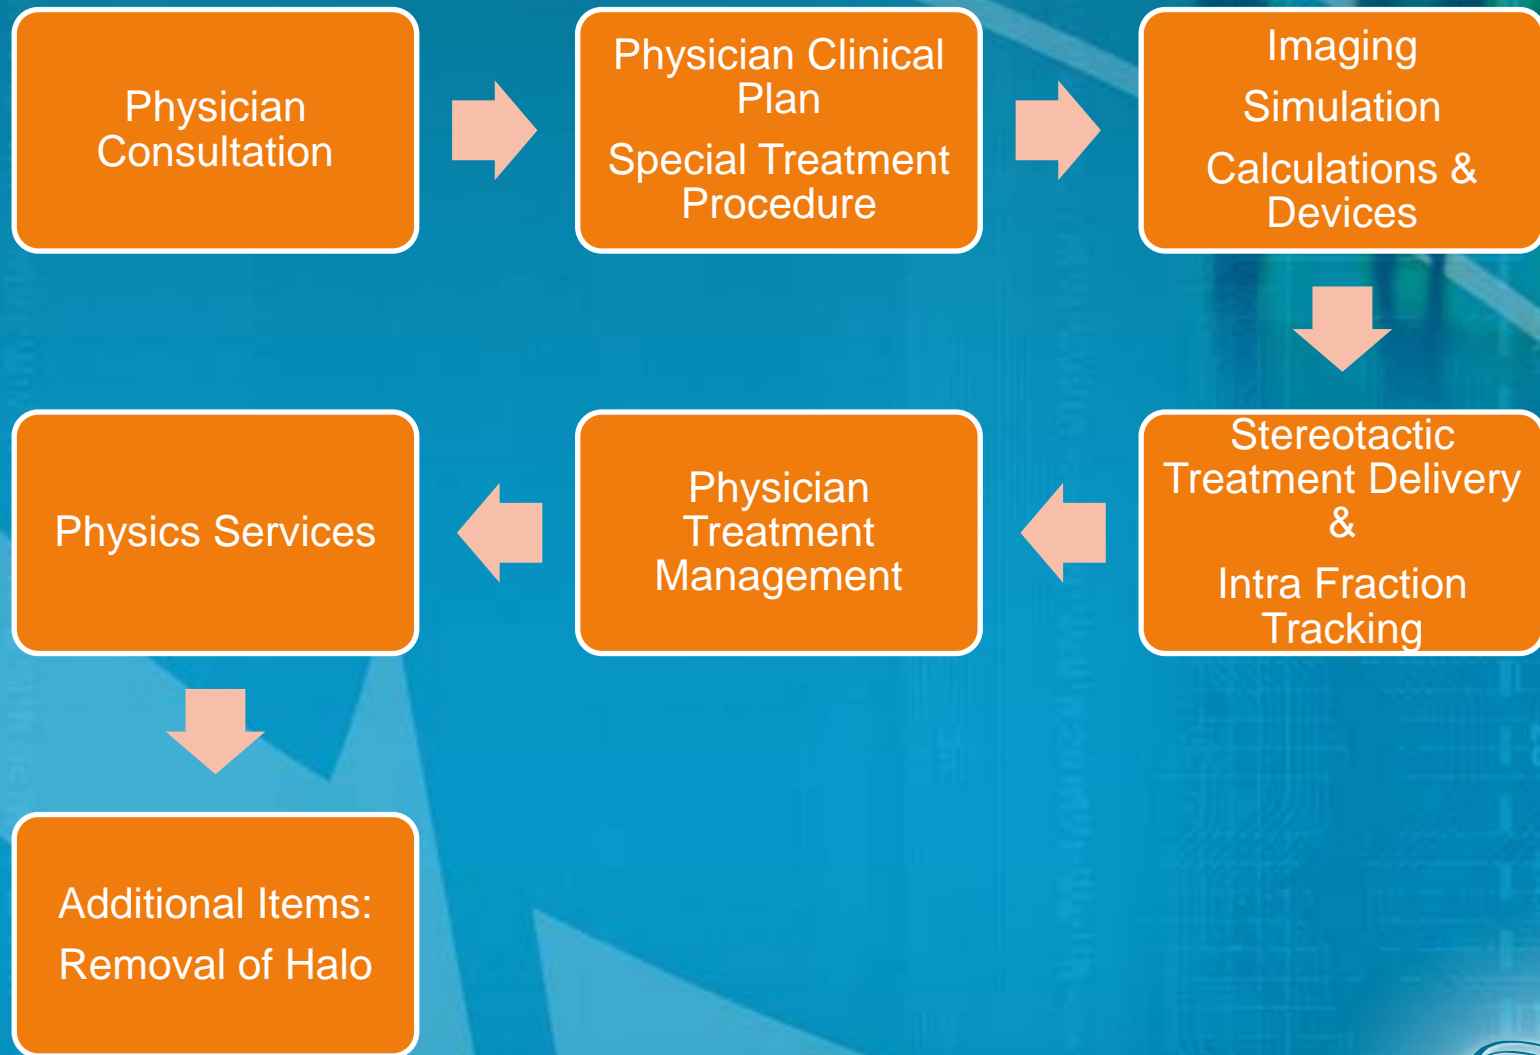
Physician Consultation

Physician Clinical Plan

Special Treatment Procedure

Imaging

Simulation

Calculations & Devices

Stereotactic Treatment Delivery &

Intra Fraction Tracking

Physician Treatment Management

Physics Services

Additional Items:

Removal of Halo